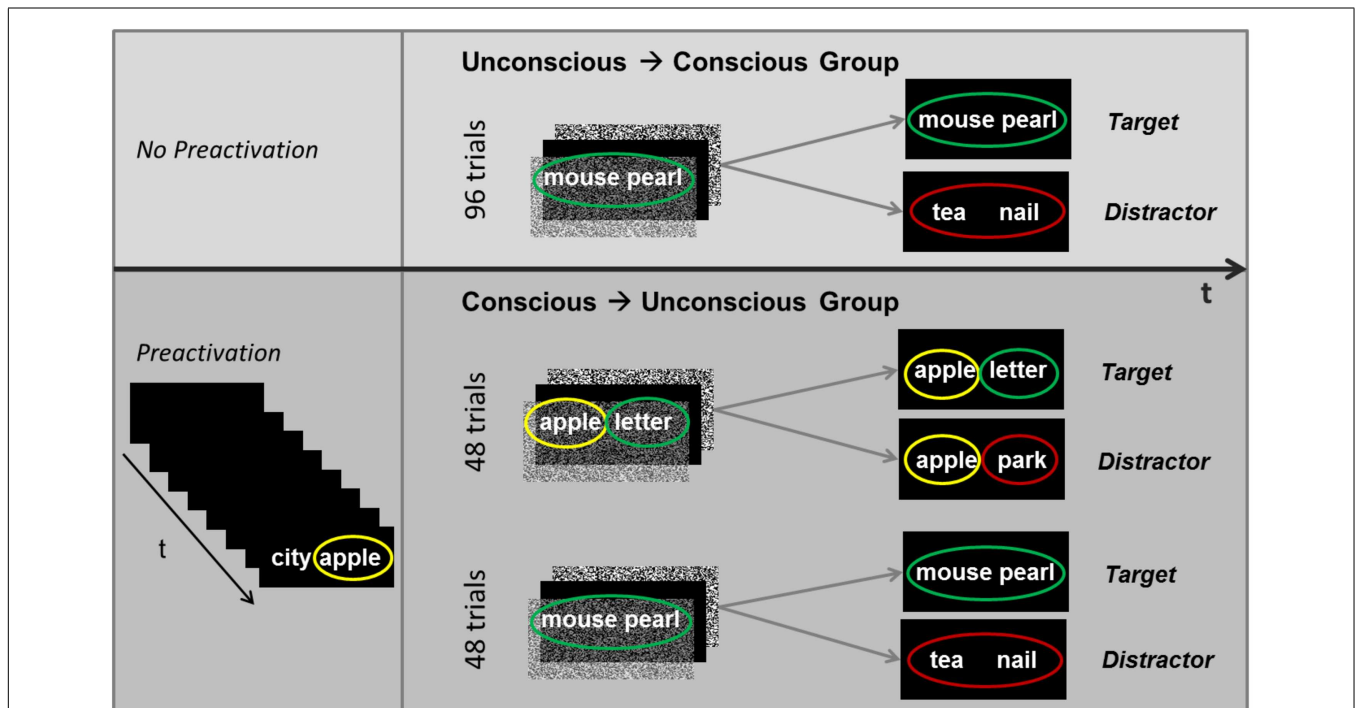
No Preactivation

Unconscious → Conscious Group

96 trials

mouse pearl

mouse pearl Target

tea nail Distractor

t

Preactivation

city apple

t

Conscious → Unconscious Group

48 trials

apple letter

apple letter Target

apple park Distractor

48 trials

mouse pearl

mouse pearl Target

tea nail Distractor